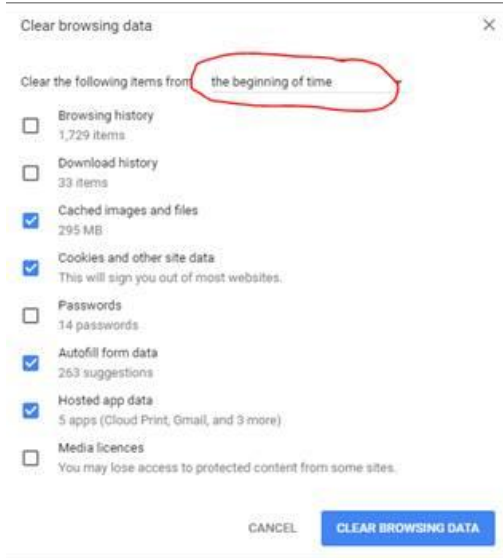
Clear browsing data

×

Clear the following items from the beginning of time

Browsing history
1,729 items

Download history
33 items

Cached images and files
295 MB

Cookies and other site data
This will sign you out of most websites.

Passwords
14 passwords

Autofill form data
263 suggestions

Hosted app data
5 apps (Cloud Print, Gmail, and 3 more)

Media licences
You may lose access to protected content from some sites.

CANCEL

CLEAR BROWSING DATA